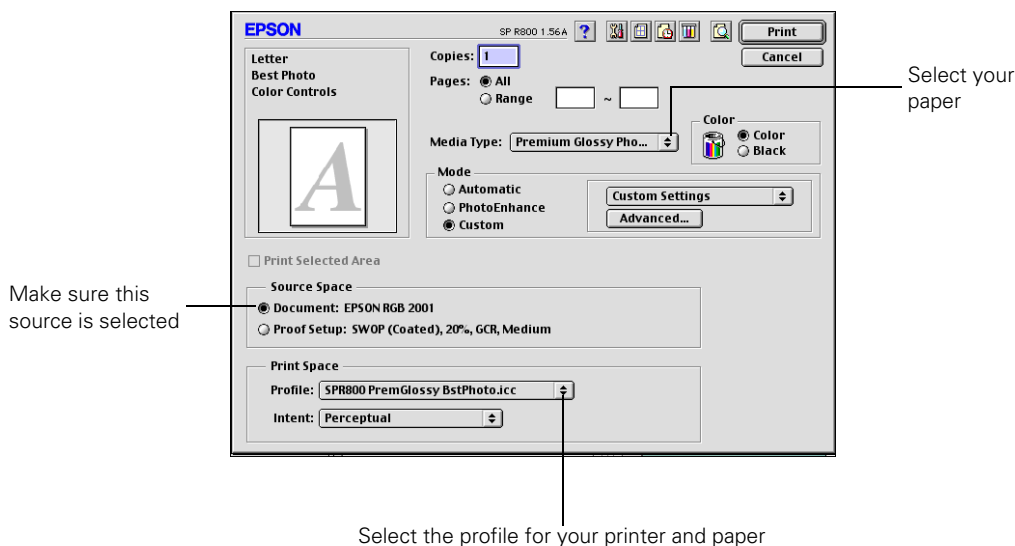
EPSON

SP R800 1.56A

?

Print

Cancel

Letter
Best Photo
Color Controls

A

Copies: 1

Pages: All
Range ~

Media Type: Premium Glossy Pho...

Color
Color
Black

Mode
Automatic
PhotoEnhance
Custom

Custom Settings

Advanced...

Select your paper

Print Selected Area

Make sure this source is selected

Source Space
Document: EPSON RGB 2001
Proof Setup: SWOP (Coated), 20%, GCR, Medium

Print Space
Profile: SPR800 PremGlossy BstPhoto.icc
Intent: Perceptual

Select the profile for your printer and paper